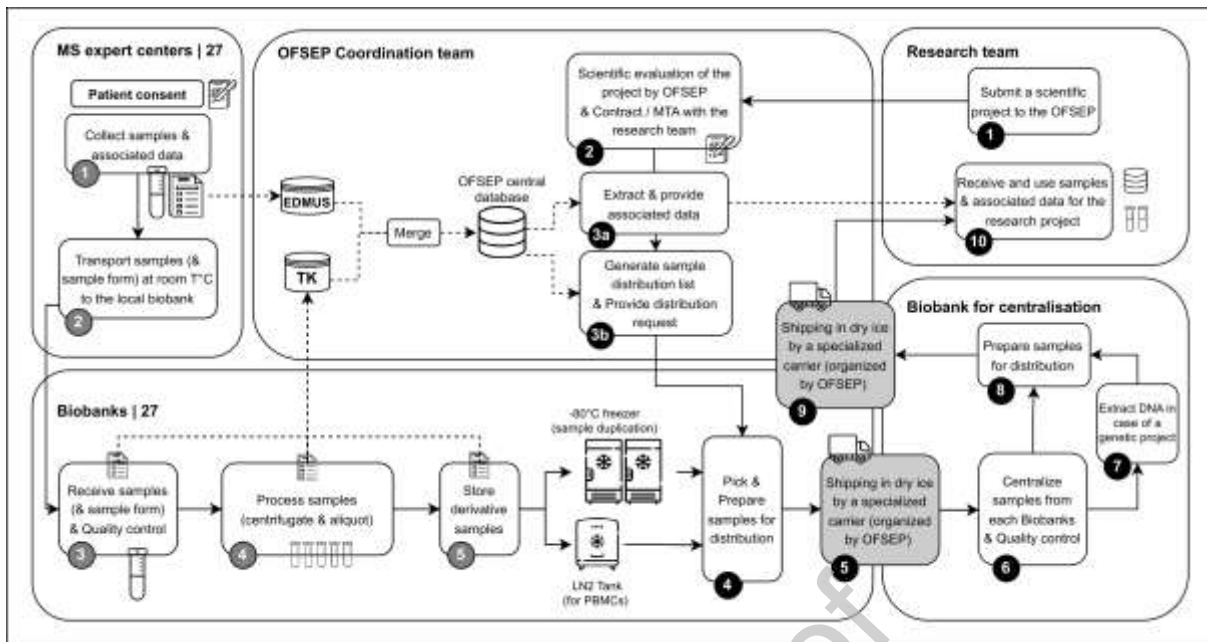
MS expert centers | 27

Patient consent

Collect samples & associated data

1

Transport samples (& sample form) at room T°C to the local biobank

2

OFSEP Coordination team

Scientific evaluation of the project by OFSEP & Contract / MTA with the research team

2

EDMUS

TK

Merge

OFSEP central database

Extract & provide associated data

3a

Generate sample distribution list & Provide distribution request

3b

Research team

Submit a scientific project to the OFSEP

1

Receive and use samples & associated data for the research project

10

Biobank for centralisation

Shipping in dry ice by a specialized carrier (organized by OFSEP)

9

Prepare samples for distribution

8

Extract DNA in case of a genetic project

7

Biobanks | 27

Receive samples (& sample form) & Quality control

3

Process samples (centrifugate & aliquot)

4

Store derivative samples

5

-80°C freezer (sample duplication)

LN2 Tank (for PBMCs)

Pick & Prepare samples for distribution

4

Shipping in dry ice by a specialized carrier (organized by OFSEP)

5

Centralize samples from each Biobanks & Quality control

6